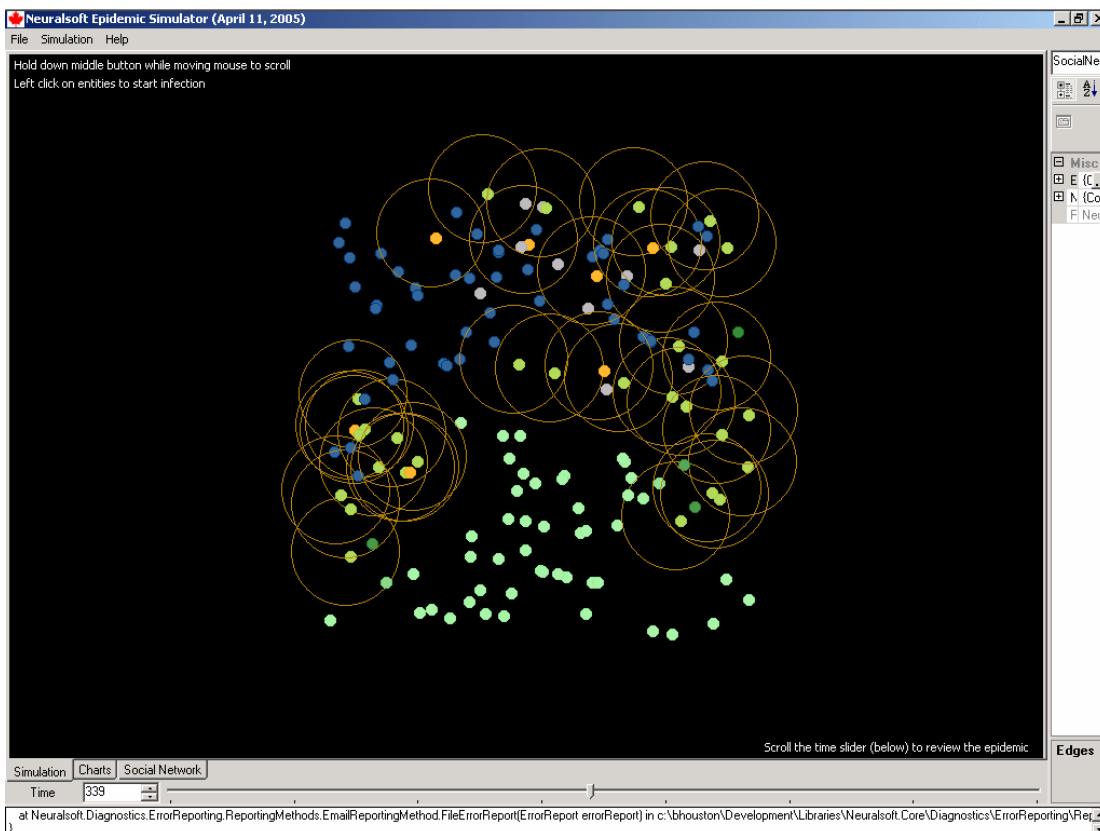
Neuralsoft Epidemic Simulator (April 11, 2005)

File Simulation Help

Hold down middle button while moving mouse to scroll
Left click on entities to start infection

Scroll the time slider (below) to review the epidemic

Simulation Charts Social Network

Time 339

SocialNe

Misc
E {C
N {Co
F Neu

Edges

at Neuralsoft.Diagnostics.ErrorReporting.ReportingMethods.EmailReportingMethod.FileErrorReport(ErrorReport errorReport) in c:\bhouston\Development\Libraries\Neuralsoft.Core\Diagnostics\ErrorReporting\Rep